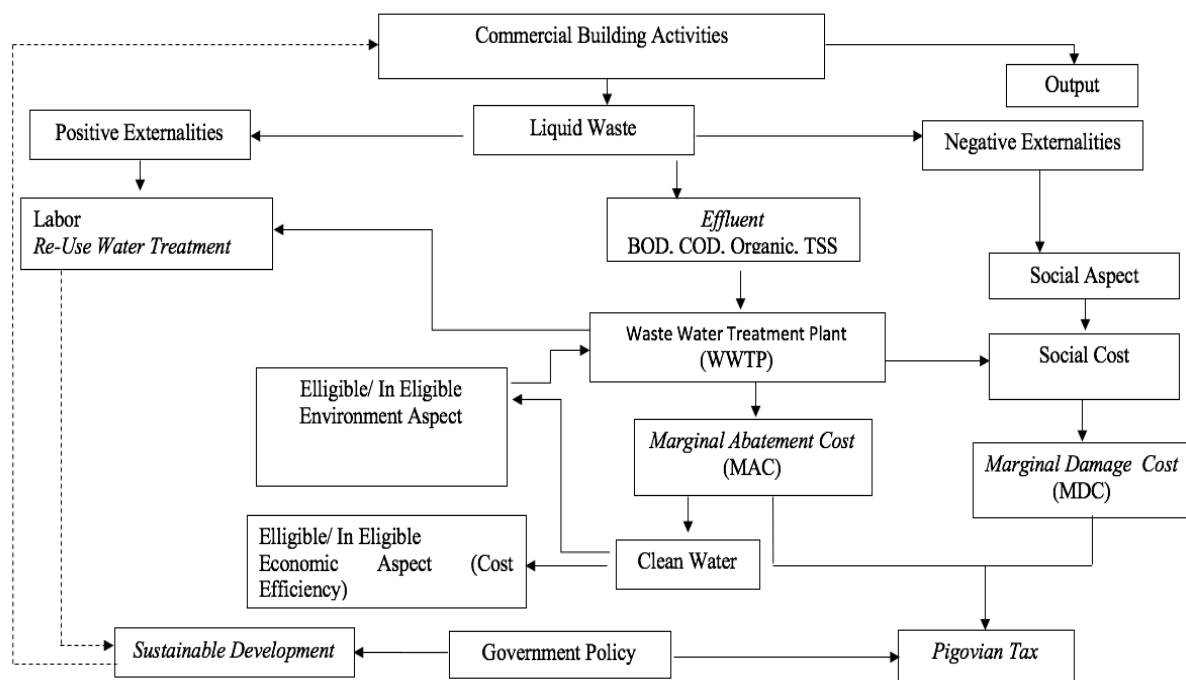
Commercial Building Activities

Output

Positive Externalities

Liquid Waste

Negative Externalities

Labor
Re-Use Water Treatment

Effluent
BOD. COD. Organic. TSS

Social Aspect

Waste Water Treatment Plant
(WWTP)

Social Cost

Elligible/ In Eligible
Environment Aspect

Marginal Abatement Cost
(MAC)

Marginal Damage Cost
(MDC)

Elligible/ In Eligible
Economic Aspect (Cost Efficiency)

Clean Water

Sustainable Development

Government Policy

Pigovian Tax